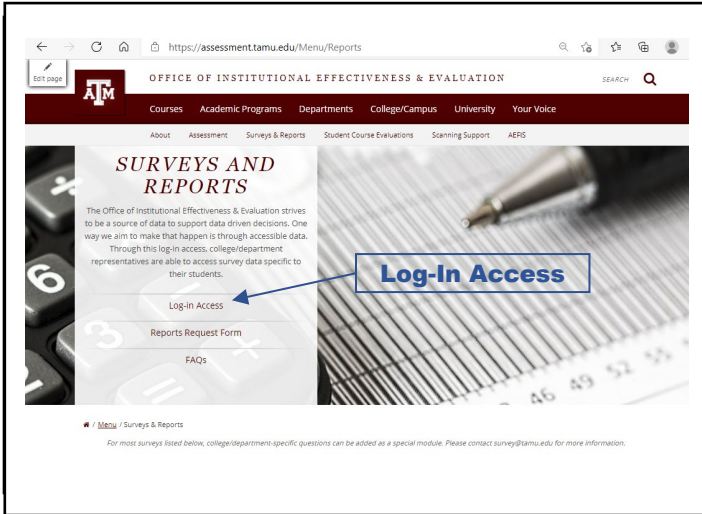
https://assessment.tamu.edu/Menu/Reports

Edit page

ATM

OFFICE OF INSTITUTIONAL EFFECTIVENESS & EVALUATION

SEARCH

Courses Academic Programs Departments College/Campus University Your Voice

About Assessment Surveys & Reports Student Course Evaluations Scanning Support AEFIS

SURVEYS AND REPORTS

The Office of Institutional Effectiveness & Evaluation strives to be a source of data to support data driven decisions. One way we aim to make that happen is through accessible data. Through this log-in access, college/department representatives are able to access survey data specific to their students.

Log-in Access

Reports Request Form

FAQs

Log-In Access

46 49 52 55

/ Menu / Surveys & Reports

For most surveys listed below, college/department-specific questions can be added as a special module. Please contact survey@tamu.edu for more information.